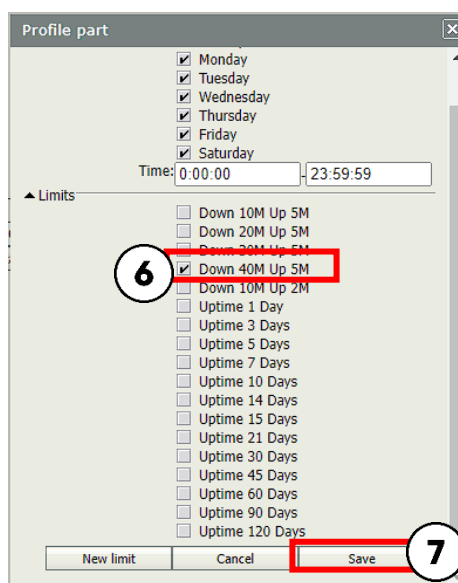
Profile part

Monday
Tuesday
Wednesday
Thursday
Friday
Saturday
Time: 0:00:00 - 23:59:59

Limits
Down 10M Up 5M
Down 20M Up 5M
Down 30M Up 5M
6
Down 40M Up 5M
Down 10M Up 2M
Uptime 1 Day
Uptime 3 Days
Uptime 5 Days
Uptime 7 Days
Uptime 10 Days
Uptime 14 Days
Uptime 15 Days
Uptime 21 Days
Uptime 30 Days
Uptime 45 Days
Uptime 60 Days
Uptime 90 Days
Uptime 120 Days

New limit | Cancel | Save
7